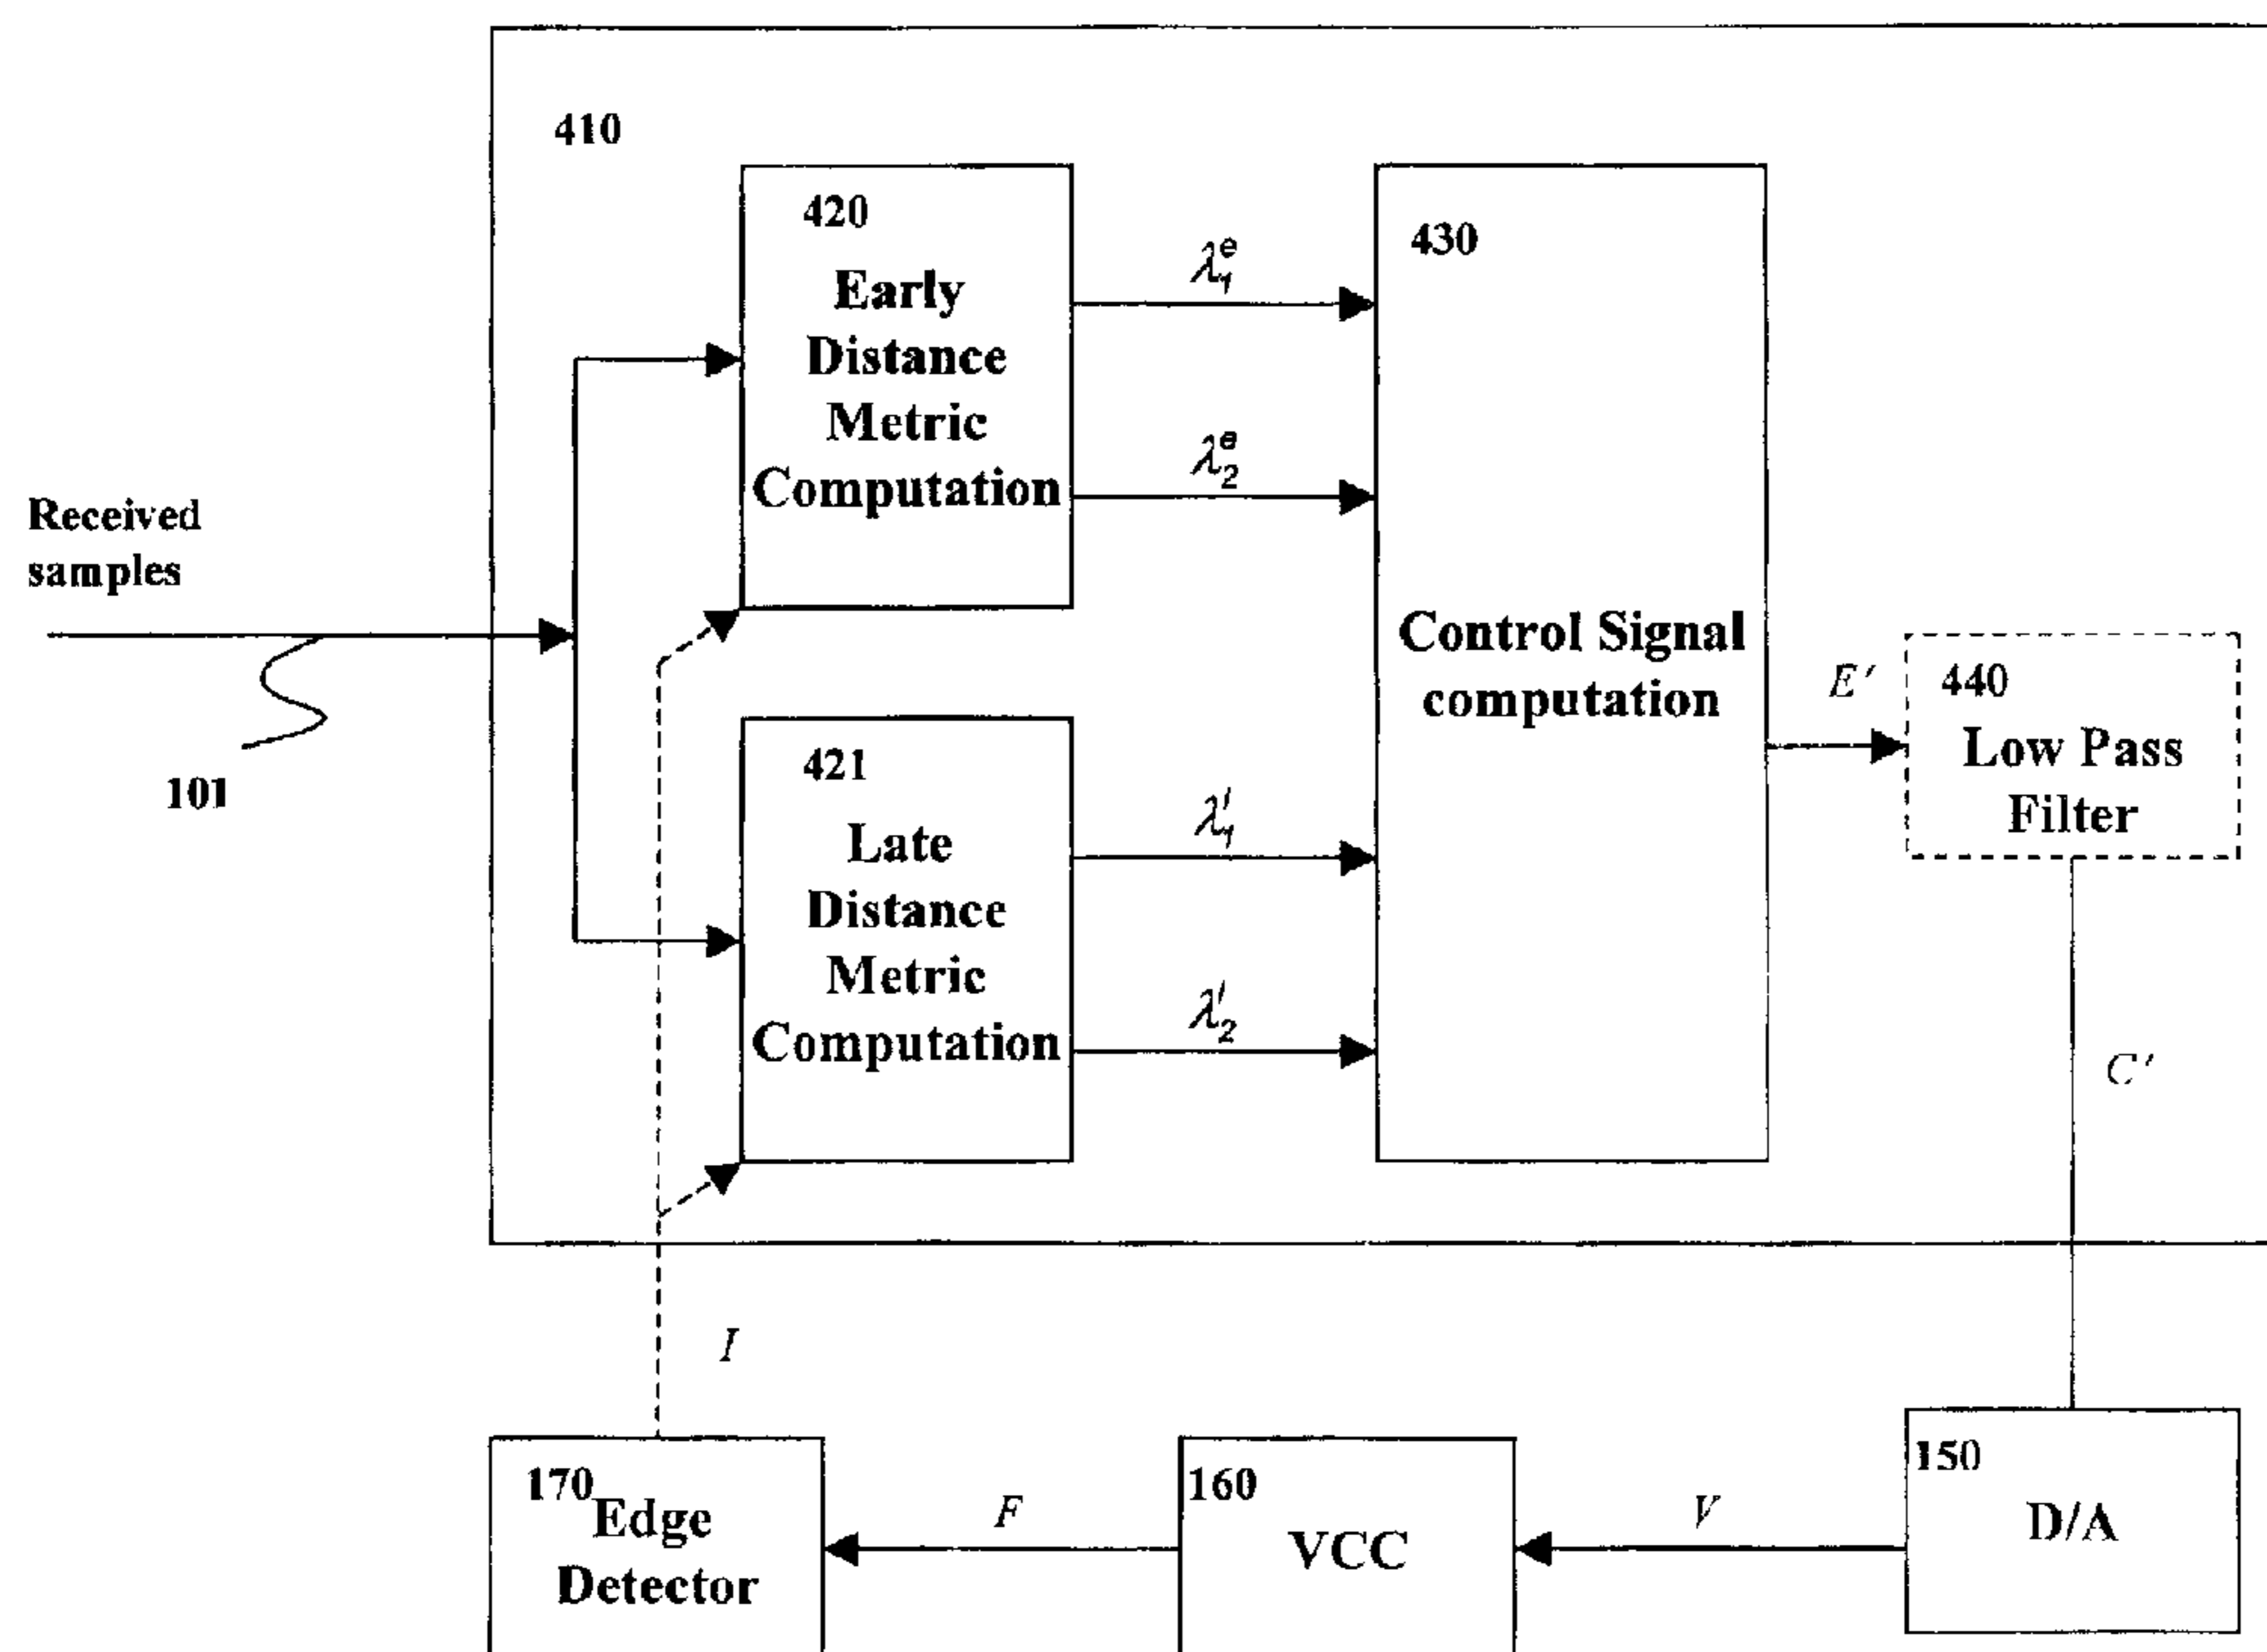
410

420
Early Distance Metric Computation

$\lambda_1^e$

$\lambda_2^e$

430

Control Signal computation

Received samples

101

421
Late Distance Metric Computation

$\lambda_1^l$

$\lambda_2^l$

$E'$

440
Low Pass Filter

$C'$

$I$

170 Edge Detector

$F$

160
VCC

$V$

150
D/A